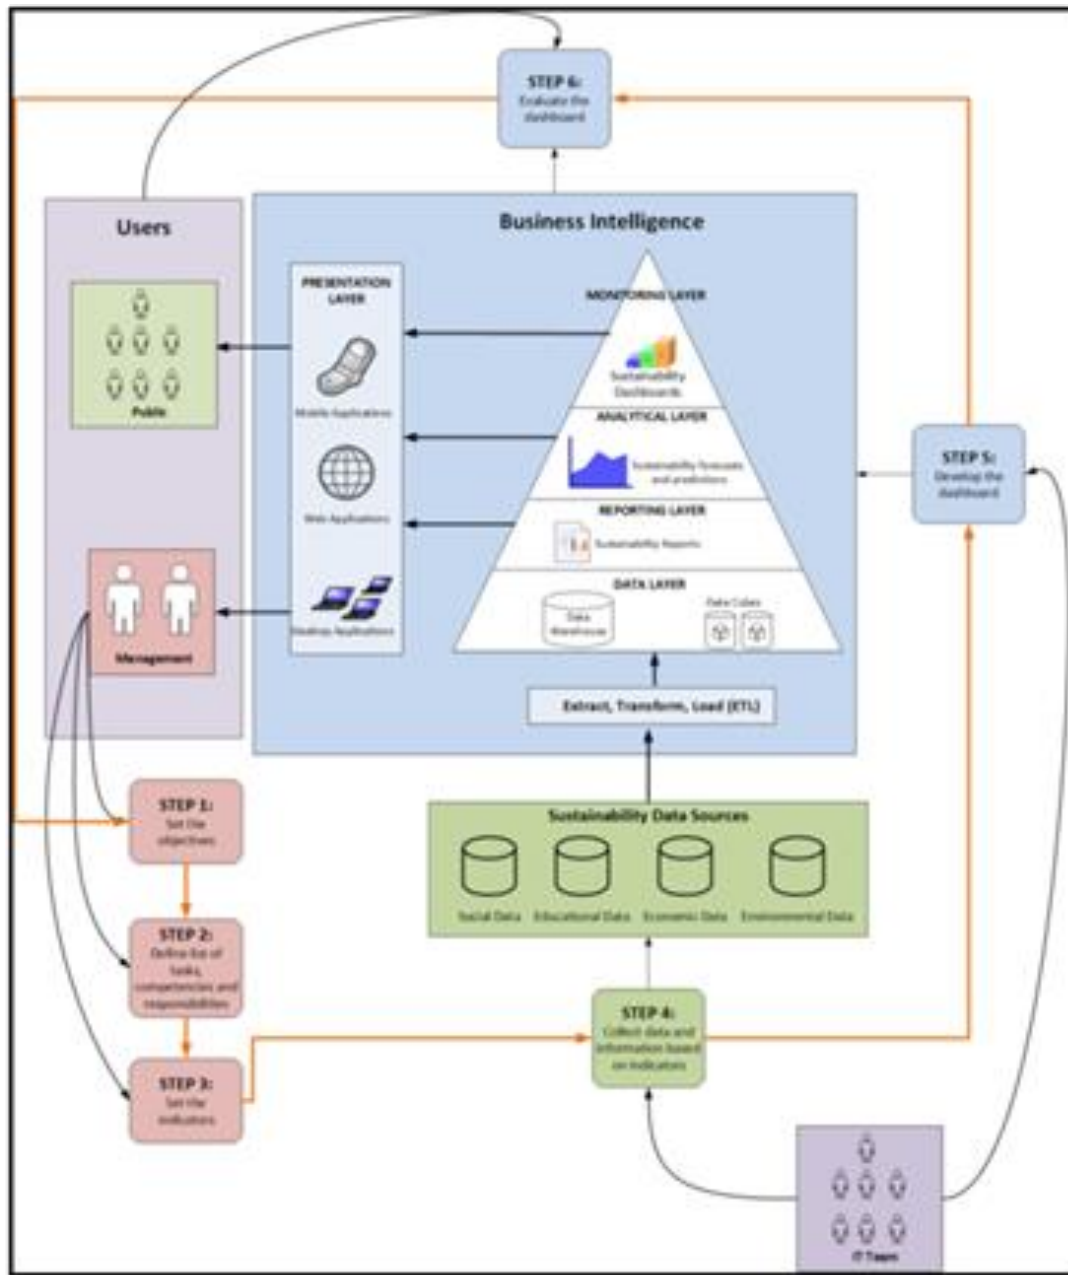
STEP 6:
Evaluate the dashboard

Users

Business Intelligence

PRESENTATION LAYER

MONITORING LAYER

Sustainability Dashboards

Public

Mobile Applications

ANALYTICAL LAYER

Sustainability forecasts and predictions

Web Applications

REPORTING LAYER

Sustainability Reports

STEP 5:
Develop the dashboard

DATA LAYER

Data Warehouse

Data Cubes

Management

Desktop Applications

Extract, Transform, Load (ETL)

STEP 1:
Set the objectives

Sustainability Data Sources

Social Data

Educational Data

Economic Data

Environmental Data

STEP 2:
Define list of tasks, competencies and responsibilities

STEP 4:
Collect data and information based on indicators

STEP 3:
Set the indicators

IT Team